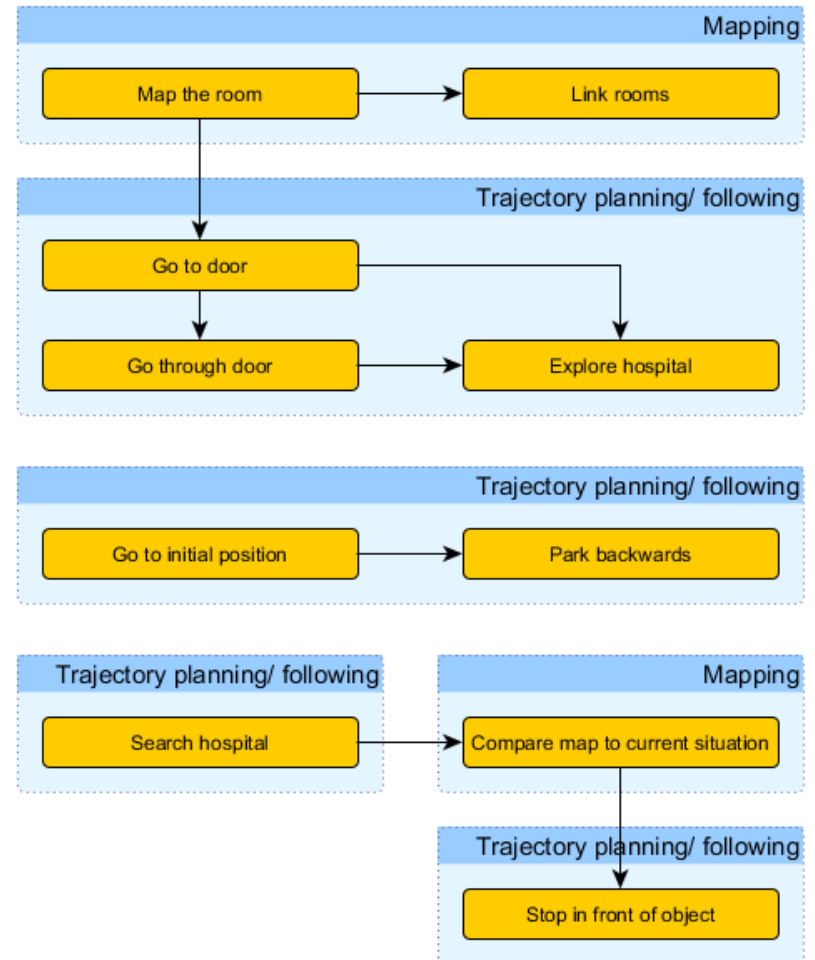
Mapping

Map the room

Link rooms

Trajectory planning/ following

Go to door

Go through door

Explore hospital

Trajectory planning/ following

Go to initial position

Park backwards

Trajectory planning/ following

Search hospital

Mapping

Compare map to current situation

Trajectory planning/ following

Stop in front of object